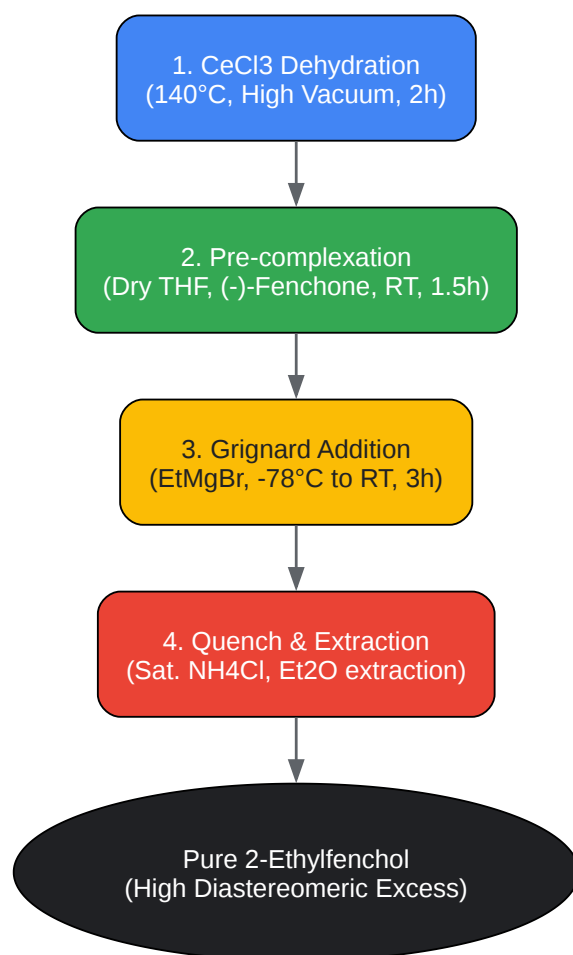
1. CeCl3 Dehydration
(140°C, High Vacuum, 2h)

2. Pre-complexation
(Dry THF, (-)-Fenchone, RT, 1.5h)

3. Grignard Addition
(EtMgBr, -78°C to RT, 3h)

4. Quench & Extraction
(Sat. NH4Cl, Et2O extraction)

Pure 2-Ethylfenchol
(High Diastereomeric Excess)